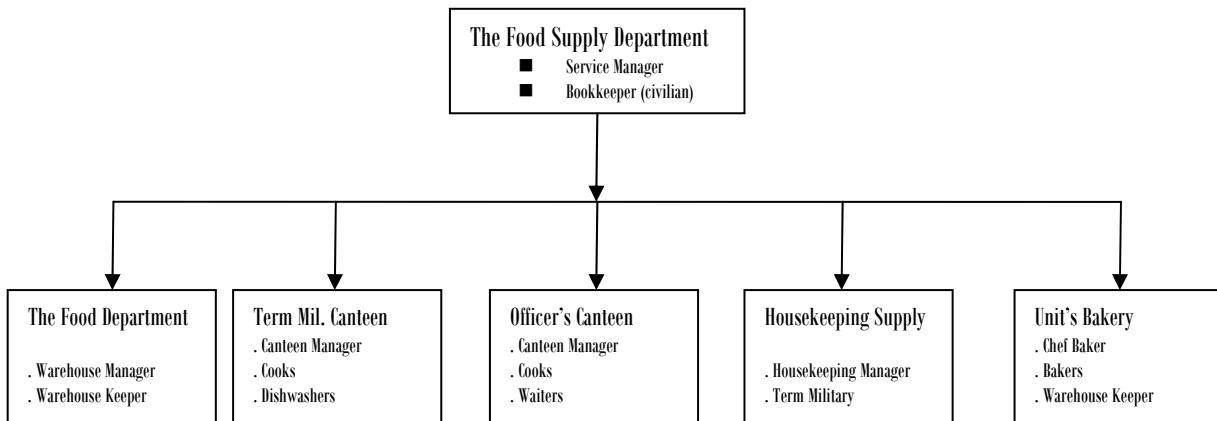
The Food Supply Department
■ Service Manager
■ Bookkeeper (civilian)

The Food Department
. Warehouse Manager
. Warehouse Keeper

Term Mil. Canteen
. Canteen Manager
. Cooks
. Dishwashers

Officer's Canteen
. Canteen Manager
. Cooks
. Waiters

Housekeeping Supply
. Housekeeping Manager
. Term Military

Unit's Bakery
. Chef Baker
. Bakers
. Warehouse Keeper